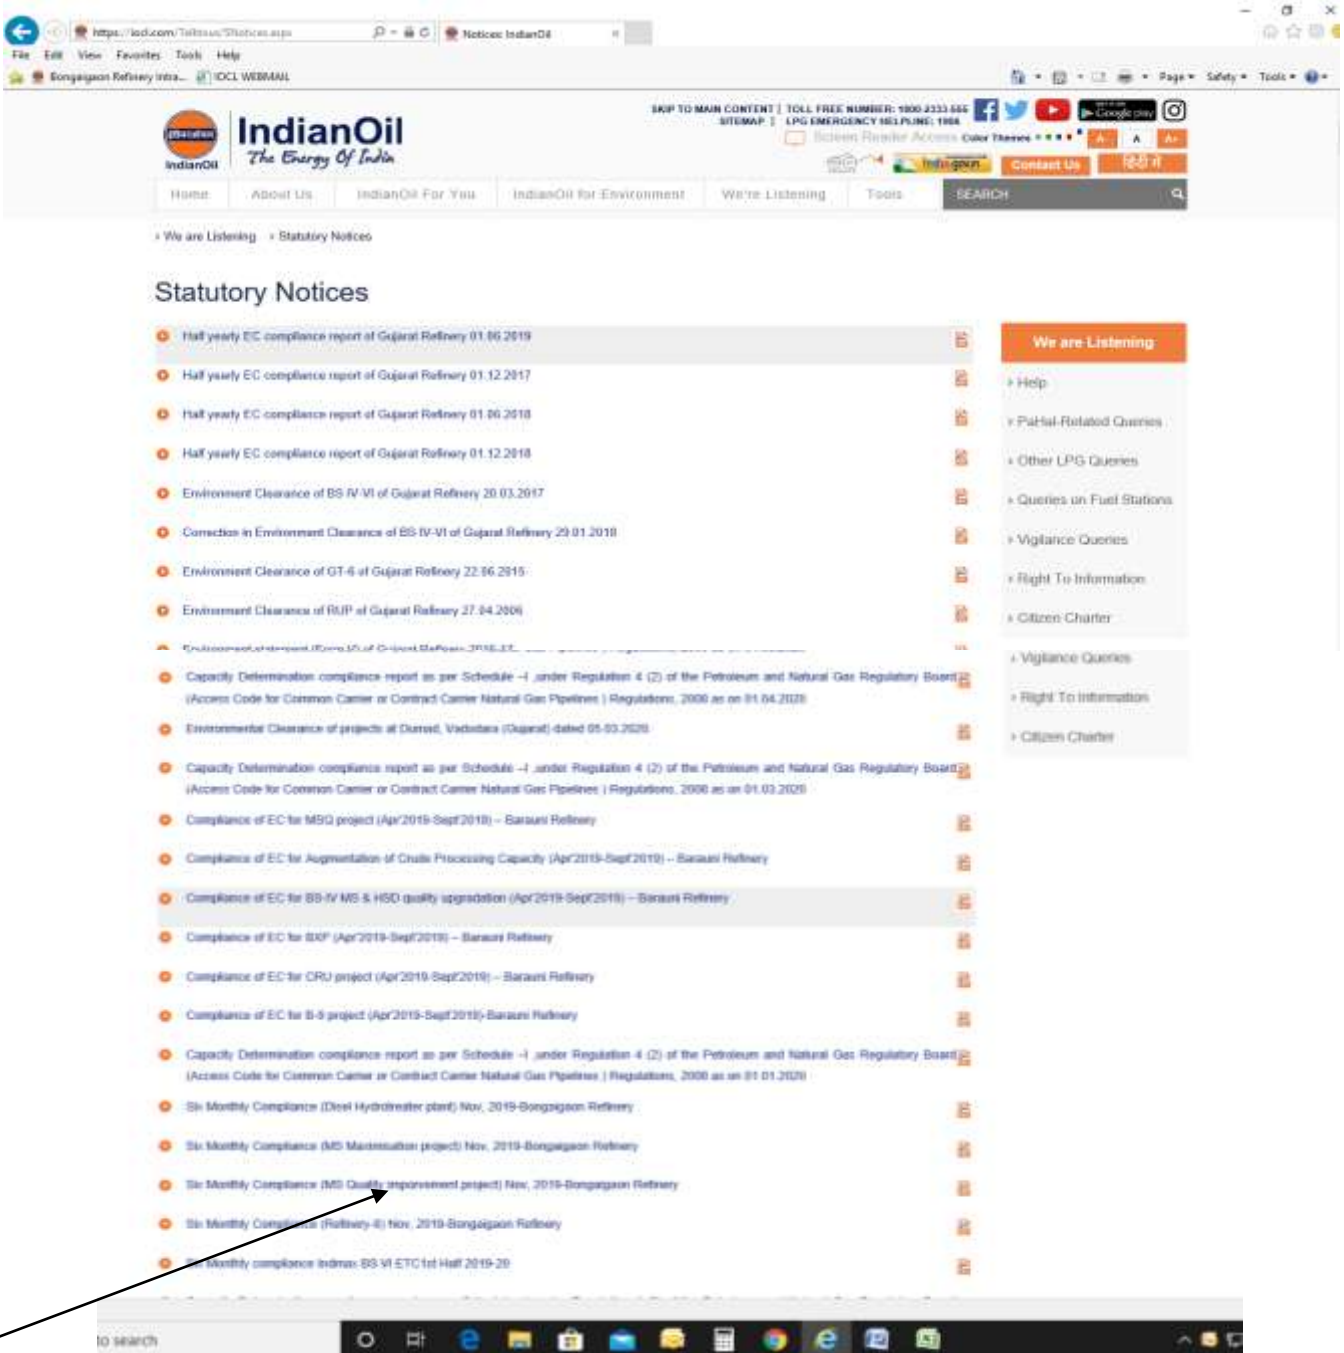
https://iocl.com/Talktous/Notices.aspx
Notices: IndianOil

File Edit View Favorites Tools Help

Bongaigaon Refinery Intra... IOCL WEBMAIL

Page ▾ Safety ▾ Tools ▾

IndianOil
The Energy Of India

SKIP TO MAIN CONTENT | TOLL FREE NUMBER: 1800-2333-555 | SITEMAP | LPG EMERGENCY HELPLINE: 1906

Screen Reader Access Color Themes

A- A A+

Contact Us

हिंदी में

Home About Us IndianOil For You IndianOil for Environment We're Listening Tools SEARCH

› We are Listening › Statutory Notices

Statutory Notices

Half yearly EC compliance report of Gujarat Refinery 01.06.2019

Half yearly EC compliance report of Gujarat Refinery 01.12.2017

Half yearly EC compliance report of Gujarat Refinery 01.06.2018

Half yearly EC compliance report of Gujarat Refinery 01.12.2018

Environment Clearance of BS IV-VI of Gujarat Refinery 20.03.2017

Correction in Environment Clearance of BS IV-VI of Gujarat Refinery 29.01.2018

Environment Clearance of GT-6 of Gujarat Refinery 22.06.2015

Environment Clearance of RUP of Gujarat Refinery 27.04.2006

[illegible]

Capacity Determination compliance report as per Schedule –I under Regulation 4 (2) of the Petroleum and Natural Gas Regulatory Board (Access Code for Common Carrier or Contract Carrier Natural Gas Pipelines ) Regulations, 2008 as on 01.04.2020

Environmental Clearance of projects at Dumad, Vadodara (Gujarat) dated 05.03.2020

Capacity Determination compliance report as per Schedule –I under Regulation 4 (2) of the Petroleum and Natural Gas Regulatory Board (Access Code for Common Carrier or Contract Carrier Natural Gas Pipelines ) Regulations, 2008 as on 01.03.2020

Compliance of EC for MSQ project (Apr'2019-Sept'2019) – Barauni Refinery

Compliance of EC for Augmentation of Crude Processing Capacity (Apr'2019-Sept'2019) – Barauni Refinery

Compliance of EC for BS-IV MS & HSD quality upgradation (Apr'2019-Sept'2019) – Barauni Refinery

Compliance of EC for BXP (Apr'2019-Sept'2019) – Barauni Refinery

Compliance of EC for CRU project (Apr'2019-Sept'2019) – Barauni Refinery

Compliance of EC for B-9 project (Apr'2019-Sept'2019)-Barauni Refinery

Capacity Determination compliance report as per Schedule –I under Regulation 4 (2) of the Petroleum and Natural Gas Regulatory Board (Access Code for Common Carrier or Contract Carrier Natural Gas Pipelines ) Regulations, 2008 as on 01.01.2020

Six Monthly Compliance (Diesel Hydrotreater plant) Nov, 2019-Bongaigaon Refinery

Six Monthly Compliance (MS Maximisation project) Nov, 2019-Bongaigaon Refinery

Six Monthly Compliance (MS Quality improvement project) Nov, 2019-Bongaigaon Refinery

Six Monthly Compliance (Refinery-II) Nov, 2019-Bongaigaon Refinery

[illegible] Monthly compliance Indmax BS VI ETC1st Half 2019-20

We are Listening

› Help
› PaHal-Related Queries
› Other LPG Queries
› Queries on Fuel Stations
› Vigilance Queries
› Right To Information
› Citizen Charter
› Vigilance Queries
› Right To Information
› Citizen Charter

to search